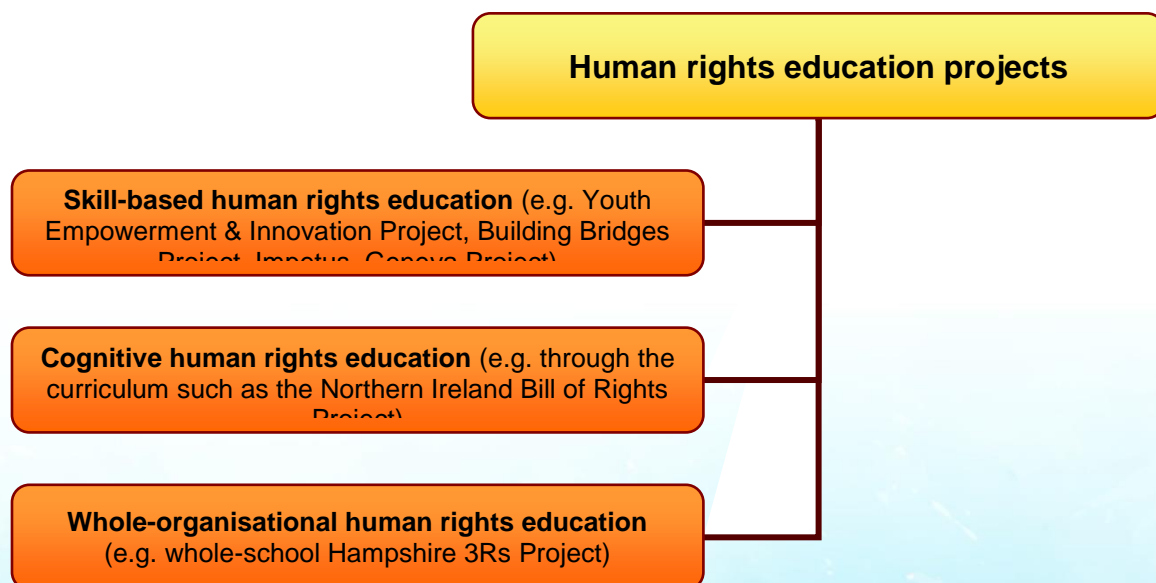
Human rights education projects

**Skill-based human rights education** (e.g. Youth Empowerment & Innovation Project, Building Bridges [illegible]

**Cognitive human rights education** (e.g. through the curriculum such as the Northern Ireland Bill of Rights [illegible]

**Whole-organisational human rights education** (e.g. whole-school Hampshire 3Rs Project)